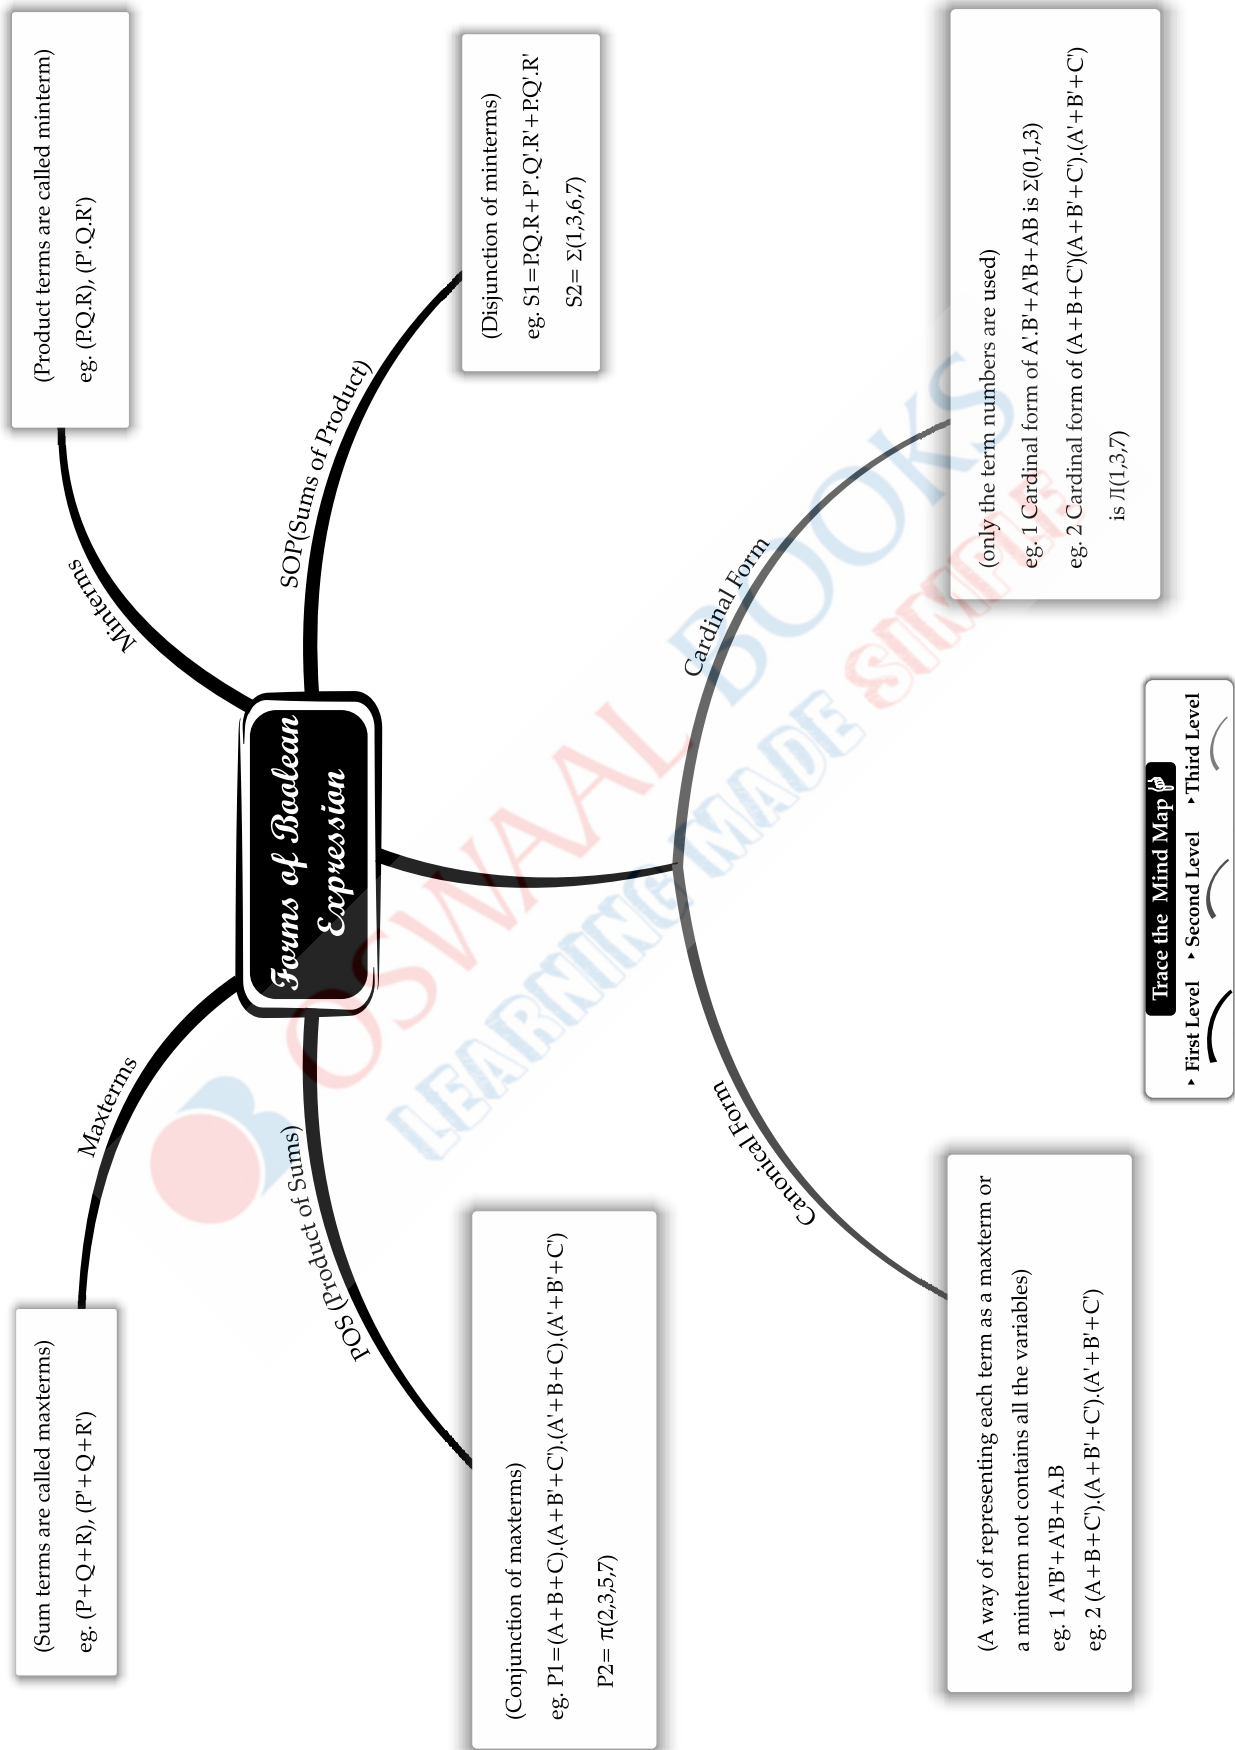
Forms of Boolean Expression

Minterms

(Product terms are called minterm)
eg. (P.Q.R), (P'.Q.R')

SOP(Sums of Product)

(Disjunction of minterms)
eg. S1=P.Q.R+P'.Q'.R'+P.Q'.R'
S2= Σ(1,3,6,7)

Cardinal Form

(only the term numbers are used)
eg. 1 Cardinal form of A'.B'+A'B+AB is Σ(0,1,3)
eg. 2 Cardinal form of (A+B+C')(A+B'+C').(A'+B'+C') is Л(1,3,7)

Maxterms

(Sum terms are called maxterms)
eg. (P+Q+R), (P'+Q+R')

POS (Product of Sums)

(Conjunction of maxterms)
eg. P1=(A+B+C).(A+B'+C').(A'+B+C).(A'+B'+C')
P2= π(2,3,5,7)

Canonical Form

(A way of representing each term as a maxterm or a minterm not contains all the variables)
eg. 1 A'B'+A'B+A.B
eg. 2 (A+B+C').(A+B'+C).(A'+B'+C')

Trace the Mind Map
First Level
Second Level
Third Level

OSWAAL BOOKS
LEARNING MADE SIMPLE